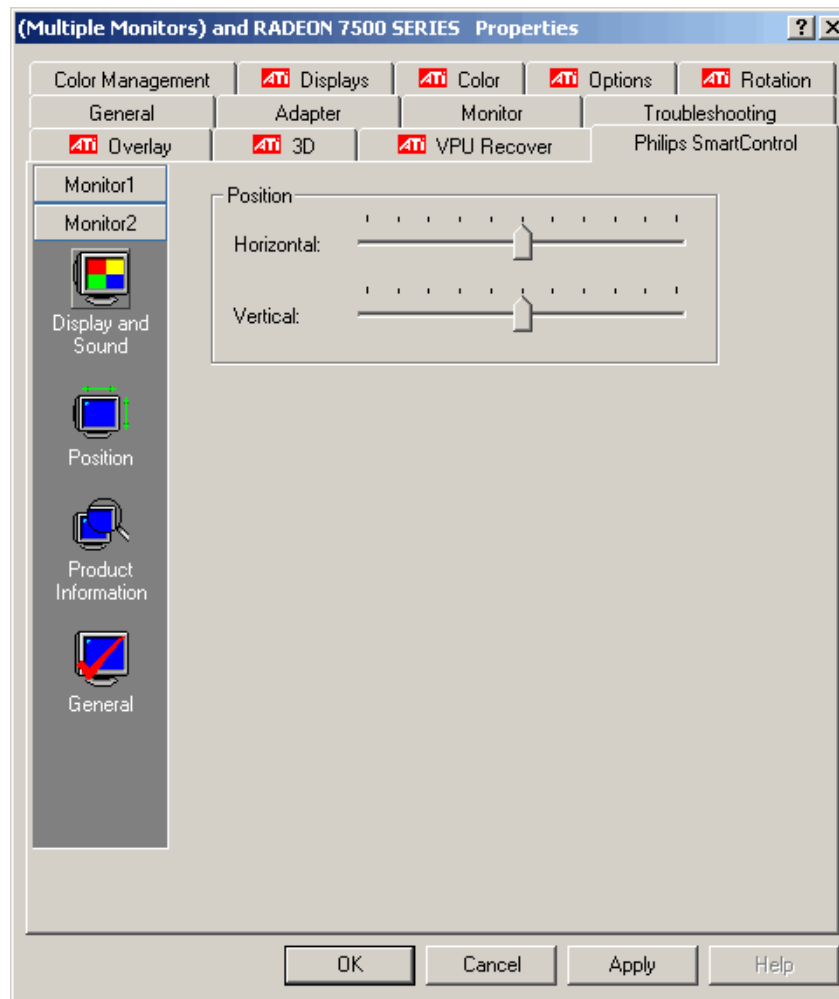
(Multiple Monitors) and RADEON 7500 SERIES Properties

?

Color Management | ATi Displays | ATi Color | ATi Options | ATi Rotation

General | Adapter | Monitor | Troubleshooting

ATi Overlay | ATi 3D | ATi VPU Recover | Philips SmartControl

Monitor1

Monitor2

Display and Sound

Position

Product Information

General

Position

Horizontal:

Vertical:

OK | Cancel | Apply | Help